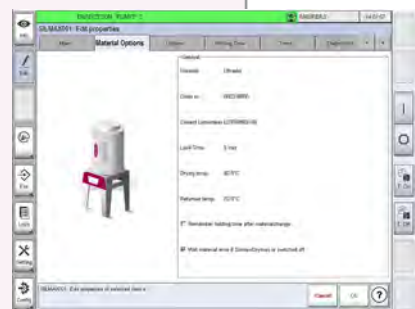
INJECTION 'PUMP' 1

DLMAX001: Edit properties

Main

Material Options

Material

Granule: Ultradur

Order nr.: 

Colour: 

Load Time: 

Drying temp.: 

Reheat temp.: 

Accept settings after material change

Wait for material 

DLMAX001: Edit properties of selected item

Cancel

OK

?

Edit

Exit

Config

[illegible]